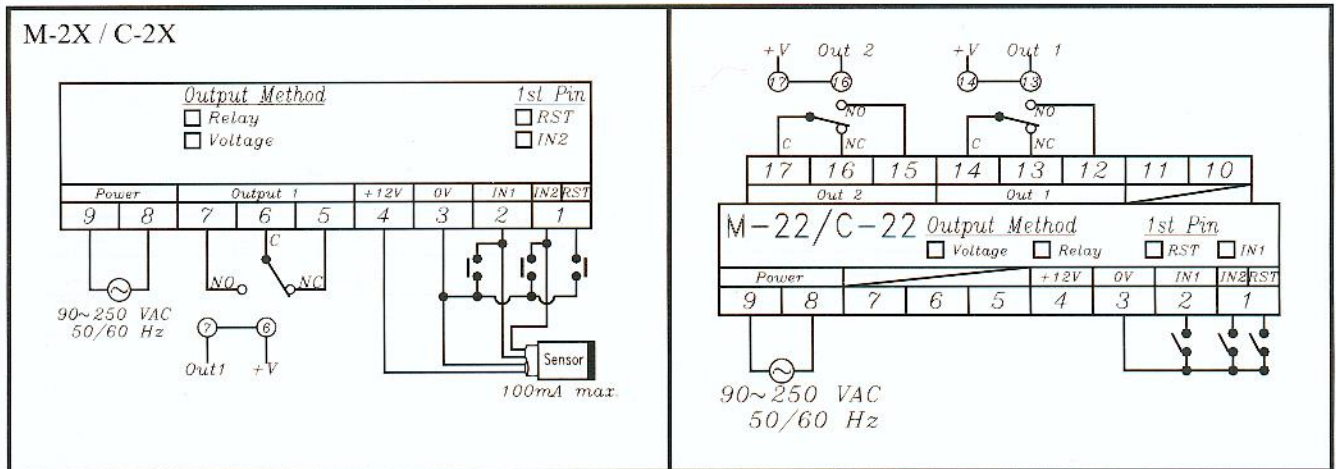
M-2X / C-2X

Output Method
☐ Relay
☐ Voltage

1st Pin
☐ RST
☐ IN2

| Power | | Output 1 | | | +12V | 0V | IN1 | IN2 | RST |
|---|---|---|---|---|---|---|---|---|---|
| 9 | 8 | 7 | 6 | 5 | 4 | 3 | 2 | 1 | |

C
NO
NC

90~250 VAC
50/60 Hz

7 6
Out1 +V

Sensor
100mA max.

+V Out 2
17 16

+V Out 1
14 13

NO
C
NC
NO
C
NC

| 17 | 16 | 15 | 14 | 13 | 12 | 11 | 10 |
|---|---|---|---|---|---|---|---|
| Out 2 | | | Out 1 | | | | |

M-22/C-22 Output Method
☐ Voltage ☐ Relay

1st Pin
☐ RST ☐ IN1

| Power | | | | | +12V | 0V | IN1 | IN2 | RST |
|---|---|---|---|---|---|---|---|---|---|
| 9 | 8 | 7 | 6 | 5 | 4 | 3 | 2 | 1 | |

90~250 VAC
50/60 Hz